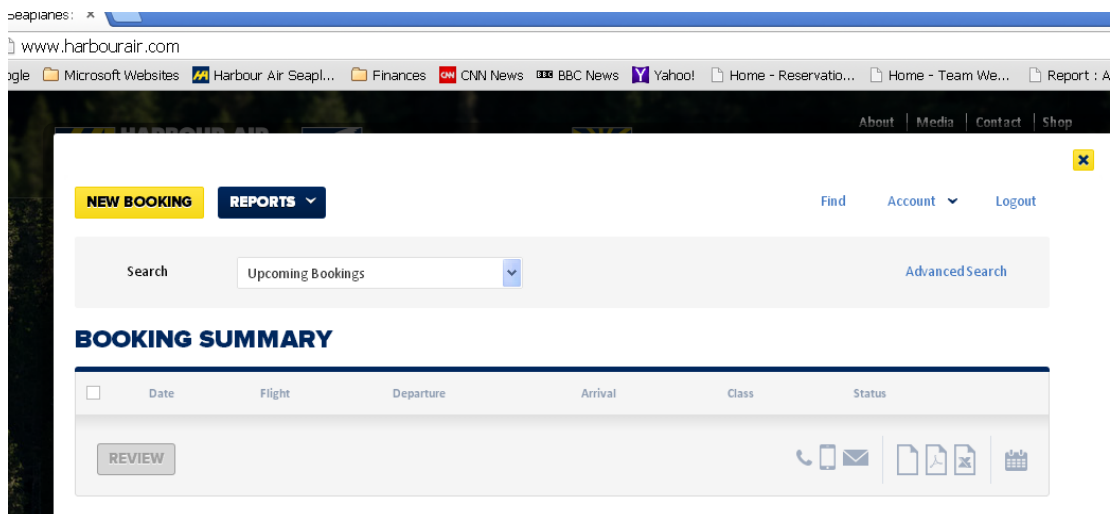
Seaplanes ×

www.harbourair.com

ogle Microsoft Websites Harbour Air Seapl... Finances CNN News BBC News Yahoo! Home - Reservatio... Home - Team We... Report : A

About | Media | Contact | Shop

NEW BOOKING REPORTS

Find Account Logout

Search Upcoming Bookings

Advanced Search

BOOKING SUMMARY

| | Date | Flight | Departure | Arrival | Class | Status |
|---|---|---|---|---|---|---|

REVIEW